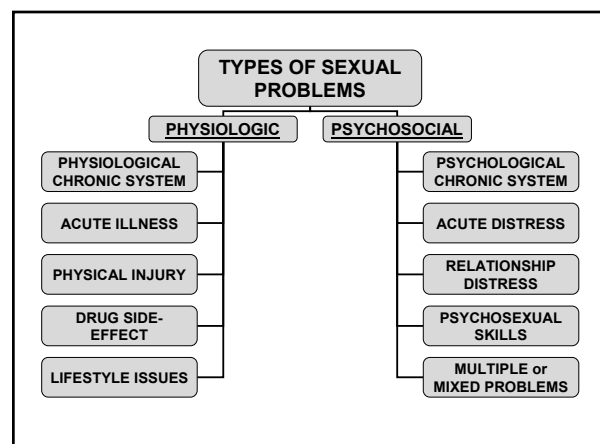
TYPES OF SEXUAL PROBLEMS

PHYSIOLOGIC

PHYSIOLOGICAL CHRONIC SYSTEM

ACUTE ILLNESS

PHYSICAL INJURY

DRUG SIDE-EFFECT

LIFESTYLE ISSUES

PSYCHOSOCIAL

PSYCHOLOGICAL CHRONIC SYSTEM

ACUTE DISTRESS

RELATIONSHIP DISTRESS

PSYCHOSEXUAL SKILLS

MULTIPLE or MIXED PROBLEMS